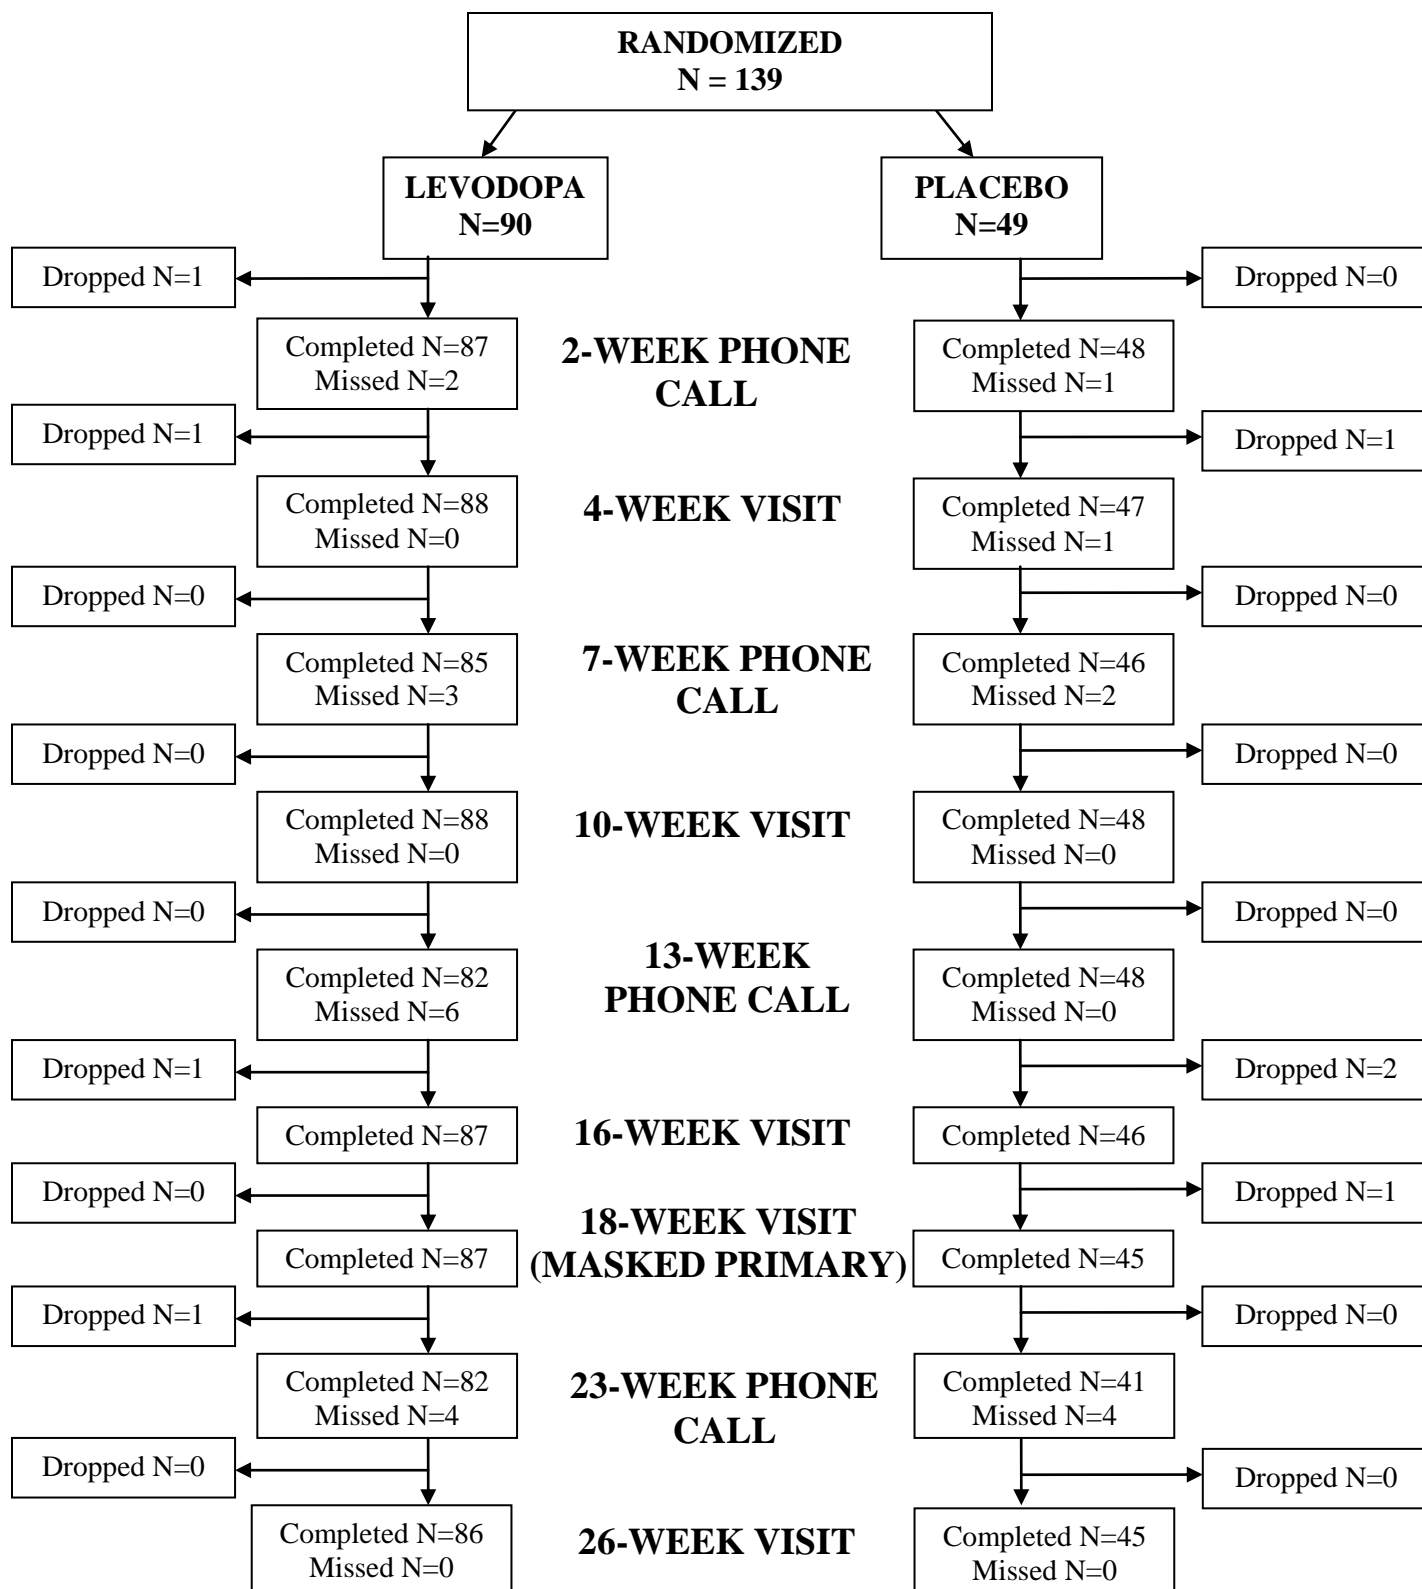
RANDOMIZED
N = 139

LEVODOPA
N=90

PLACEBO
N=49

Dropped N=1

Dropped N=0

Completed N=87
Missed N=2

2-WEEK PHONE CALL

Completed N=48
Missed N=1

Dropped N=1

Dropped N=1

Completed N=88
Missed N=0

4-WEEK VISIT

Completed N=47
Missed N=1

Dropped N=0

Dropped N=0

Completed N=85
Missed N=3

7-WEEK PHONE CALL

Completed N=46
Missed N=2

Dropped N=0

Dropped N=0

Completed N=88
Missed N=0

10-WEEK VISIT

Completed N=48
Missed N=0

Dropped N=0

Dropped N=0

Completed N=82
Missed N=6

13-WEEK PHONE CALL

Completed N=48
Missed N=0

Dropped N=1

Dropped N=2

Completed N=87

16-WEEK VISIT

Completed N=46

Dropped N=0

Dropped N=1

Completed N=87

18-WEEK VISIT (MASKED PRIMARY)

Completed N=45

Dropped N=1

Dropped N=0

Completed N=82
Missed N=4

23-WEEK PHONE CALL

Completed N=41
Missed N=4

Dropped N=0

Dropped N=0

Completed N=86
Missed N=0

26-WEEK VISIT

Completed N=45
Missed N=0